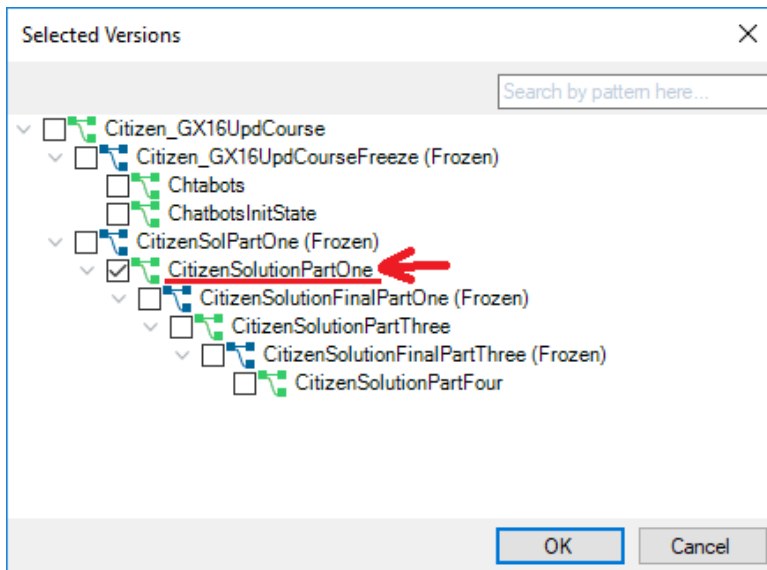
Selected Versions

Search by pattern here...

Citizen_GX16UpdCourse
Citizen_GX16UpdCourseFreeze (Frozen)
Chtabots
ChatbotsInitState
CitizenSolPartOne (Frozen)
CitizenSolutionPartOne
CitizenSolutionFinalPartOne (Frozen)
CitizenSolutionPartThree
CitizenSolutionFinalPartThree (Frozen)
CitizenSolutionPartFour

OK
Cancel